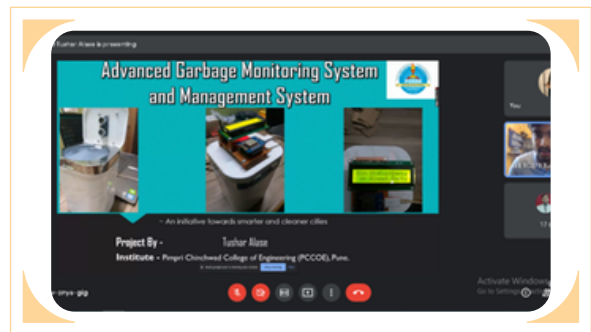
Tushar Alase is presenting

Advanced Garbage Monitoring System and Management System

~ An initiative towards smarter and cleaner cities

Project By - Tushar Alase

Institute - Pimpri Chinchwad College of Engineering (PCCOE), Pune.

You

Activate Windows
Go to Settings to activate Windows.

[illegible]-pryx-gig